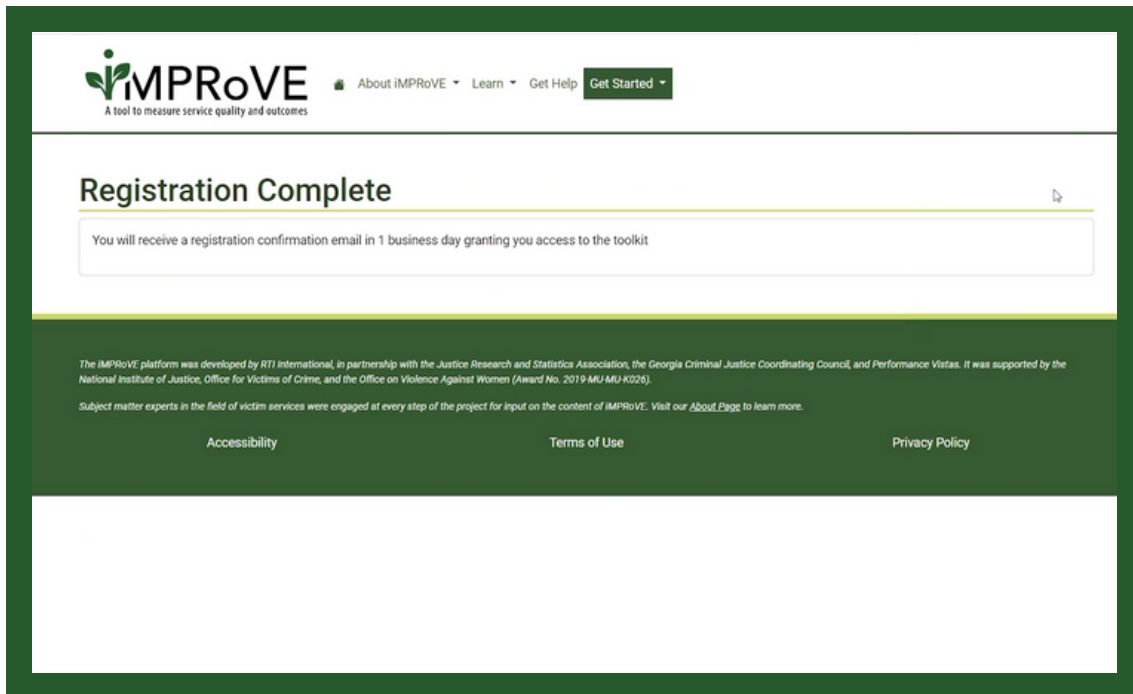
iMPRoVE
A tool to measure service quality and outcomes

About iMPRoVE ▾ Learn ▾ Get Help Get Started ▾

Registration Complete

You will receive a registration confirmation email in 1 business day granting you access to the toolkit

The iMPRoVE platform was developed by RTI International, in partnership with the Justice Research and Statistics Association, the Georgia Criminal Justice Coordinating Council, and Performance Vistas. It was supported by the National Institute of Justice, Office for Victims of Crime, and the Office on Violence Against Women (Award No. 2019-MU-MU-K026).

Subject matter experts in the field of victim services were engaged at every step of the project for input on the content of iMPRoVE. Visit our About Page to learn more.

Accessibility

Terms of Use

Privacy Policy